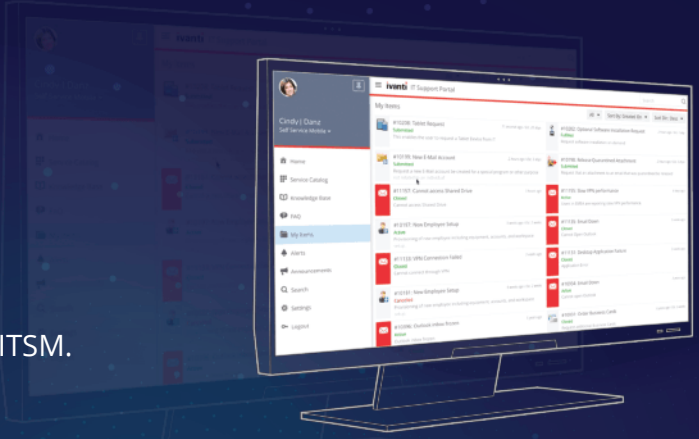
ivanti IT Support Portal

Cindy | Dana
Self Service Mobile

Home
Service Catalog
Knowledge Base
FAQ
My Items
Alerts
Announcements
Search
Settings
Logout

My Items

#10298: Tablet Request
Submitted

#10202: Optional Software Installation Request
Fulfilled

#10199: New E-Mail Account
Submitted

#10198: Reboot Quarantined Machine
Submitted

#11197: Cannot access Shared Drive
Closed

#11195: Slow VPN performance
Active

#12107: New Employee Setup
Active

#11154: Email Down
Closed

#11133: VPN Connection Failed
Closed

#11153: Desktop Application Failure
Closed

#11150: Email Down
Closed

#12101: New Employee Setup
Cancelled

#10096: Outlook Inbox Frozen
Active

ITSM.